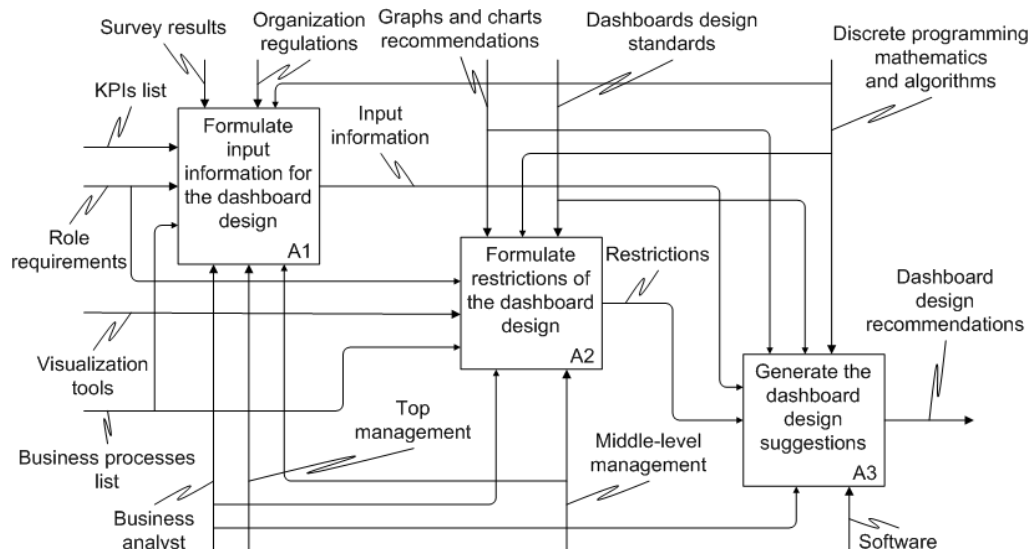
Survey results

Organization regulations

Graphs and charts recommendations

Dashboards design standards

Discrete programming mathematics and algorithms

KPIs list

Input information

Formulate input information for the dashboard design

A1

Role requirements

Formulate restrictions of the dashboard design

A2

Restrictions

Dashboard design recommendations

Visualization tools

Generate the dashboard design suggestions

A3

Top management

Business processes list

Middle-level management

Business analyst

Software